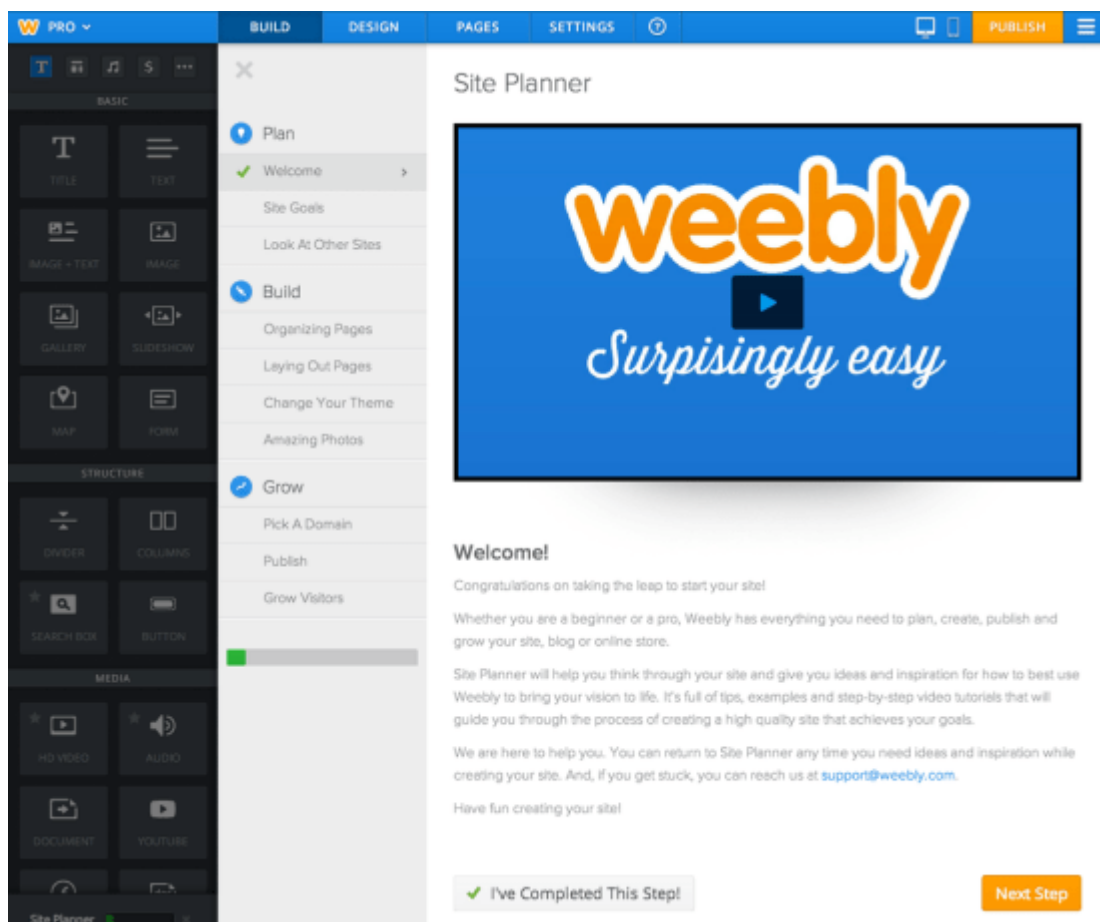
PRO

BUILD DESIGN PAGES SETTINGS

PUBLISH

BASIC

TITLE TEXT

IMAGE + TEXT IMAGE

GALLERY SLIDESHOW

MAP FORM

STRUCTURE

DIVIDER COLUMNS

SEARCH BOX BUTTON

MEDIA

HD VIDEO AUDIO

DOCUMENT YOUTUBE

Site Planner

Plan

Welcome

Site Goals

Look At Other Sites

Build

Organizing Pages

Laying Out Pages

Change Your Theme

Amazing Photos

Grow

Pick A Domain

Publish

Grow Visitors

Site Planner

weebly

Surpisingly easy

Welcome!

Congratulations on taking the leap to start your site!

Whether you are a beginner or a pro, Weebly has everything you need to plan, create, publish and grow your site, blog or online store.

Site Planner will help you think through your site and give you ideas and inspiration for how to best use Weebly to bring your vision to life. It's full of tips, examples and step-by-step video tutorials that will guide you through the process of creating a high quality site that achieves your goals.

We are here to help you. You can return to Site Planner any time you need ideas and inspiration while creating your site. And, if you get stuck, you can reach us at support@weebly.com.

Have fun creating your site!

I've Completed This Step!

Next Step